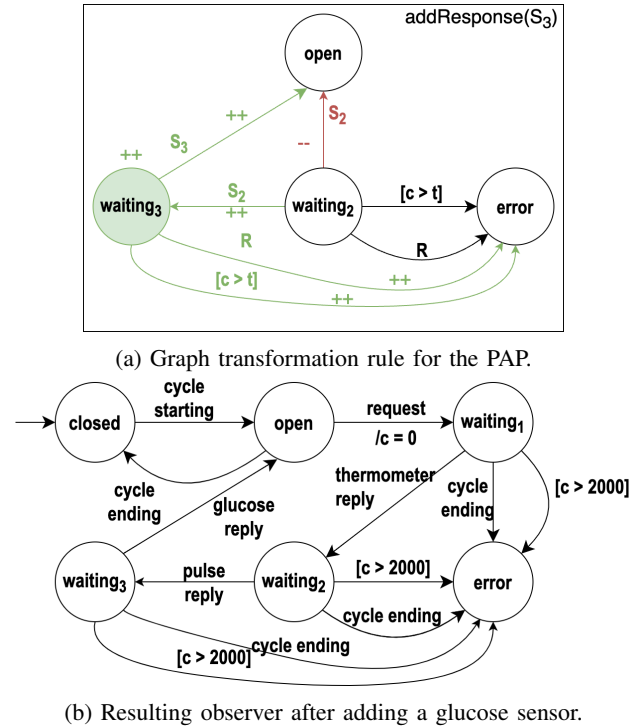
addResponse($S_3$)

open

++

$S_3$

$S_2$

--

++

$S_2$

waiting$_3$

++

waiting$_2$

[c > t]

error

R

R

[c > t]

++

++

(a) Graph transformation rule for the PAP.

closed

cycle starting

open

request /c = 0

waiting$_1$

cycle ending

glucose reply

thermometer reply

cycle ending

[c > 2000]

waiting$_3$

pulse reply

waiting$_2$

[c > 2000]

error

cycle ending

cycle ending

[c > 2000]

(b) Resulting observer after adding a glucose sensor.